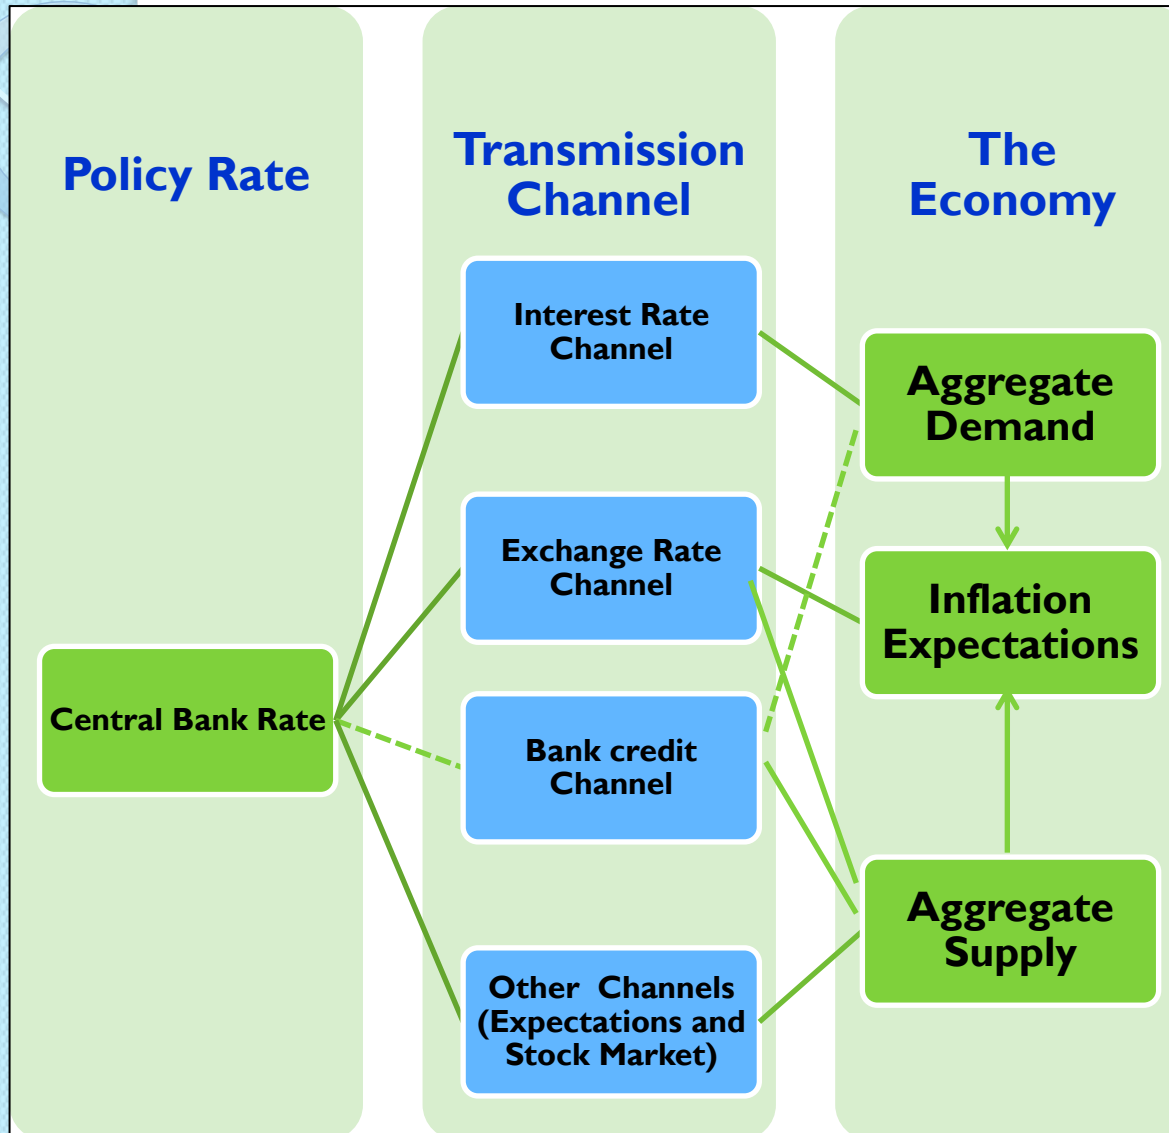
Policy Rate

Transmission Channel

The Economy

Central Bank Rate

Interest Rate Channel

Exchange Rate Channel

Bank credit Channel

Other Channels (Expectations and Stock Market)

Aggregate Demand

Inflation Expectations

Aggregate Supply